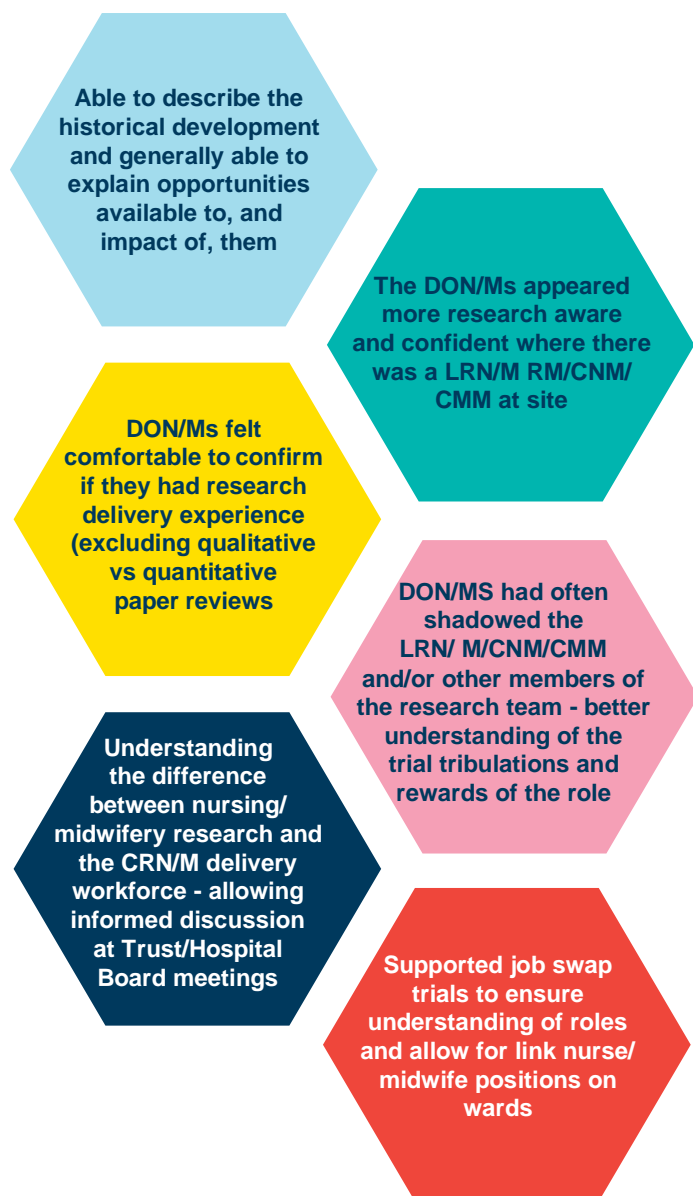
Able to describe the historical development and generally able to explain opportunities available to, and impact of, them

The DON/Ms appeared more research aware and confident where there was a LRN/M RM/CNM/ CMM at site

DON/Ms felt comfortable to confirm if they had research delivery experience (excluding qualitative vs quantitative paper reviews

DON/MS had often shadowed the LRN/ M/CNM/CMM and/or other members of the research team - better understanding of the trial tribulations and rewards of the role

Understanding the difference between nursing/ midwifery research and the CRN/M delivery workforce - allowing informed discussion at Trust/Hospital Board meetings

Supported job swap trials to ensure understanding of roles and allow for link nurse/ midwife positions on wards